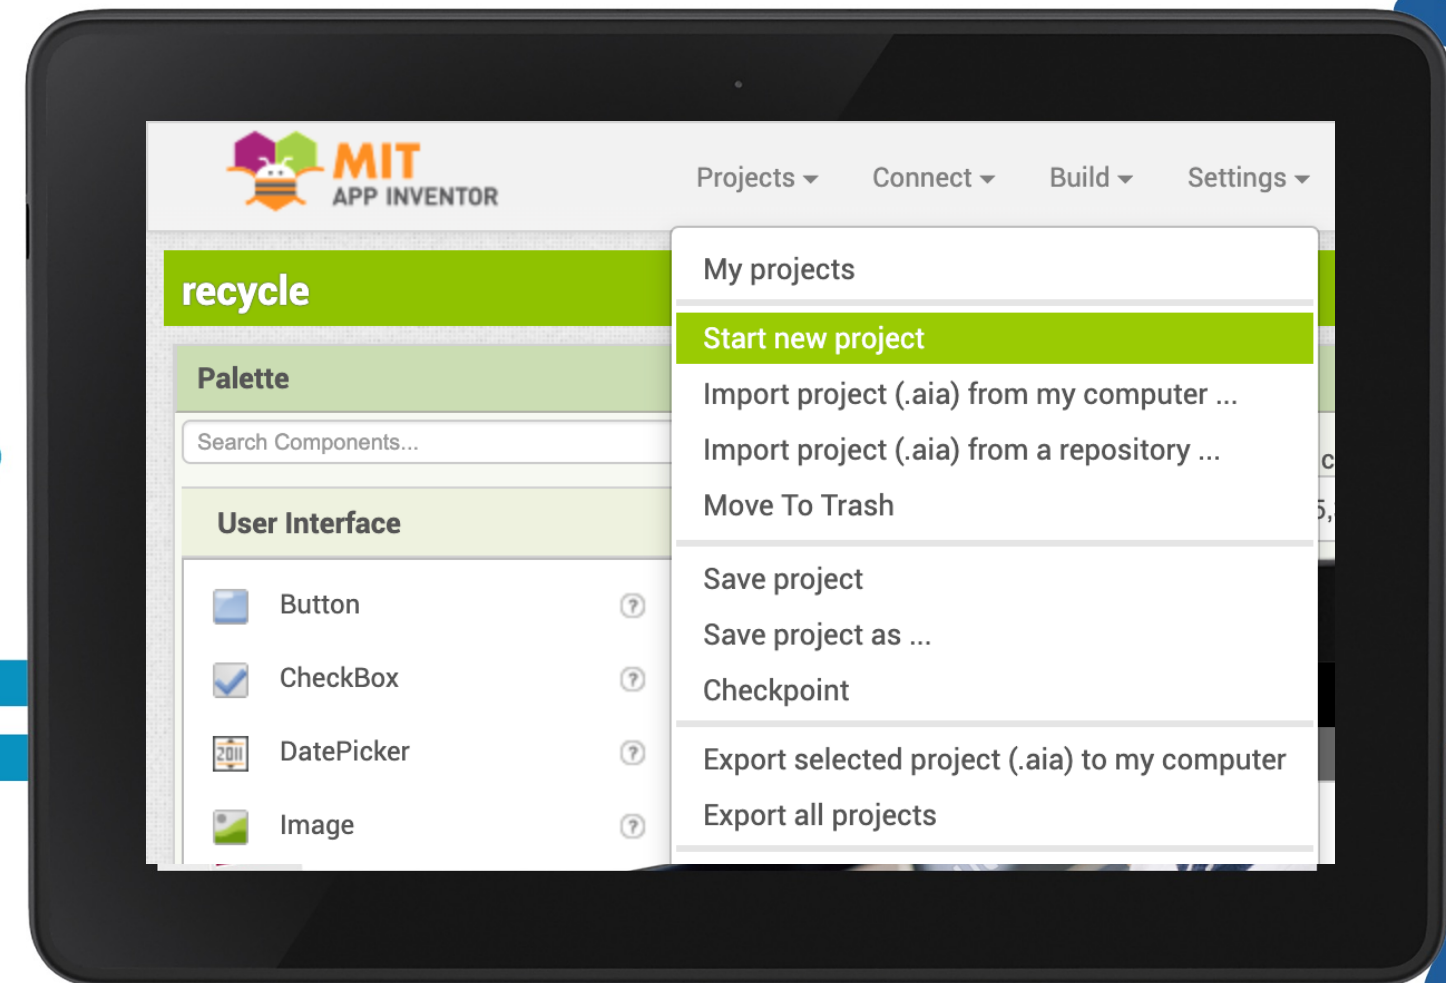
MIT
APP INVENTOR

Projects ▾ Connect ▾ Build ▾ Settings ▾

recycle

Palette

Search Components...

User Interface

Button
CheckBox
DatePicker
Image

My projects
Start new project
Import project (.aia) from my computer ...
Import project (.aia) from a repository ...
Move To Trash
Save project
Save project as ...
Checkpoint
Export selected project (.aia) to my computer
Export all projects